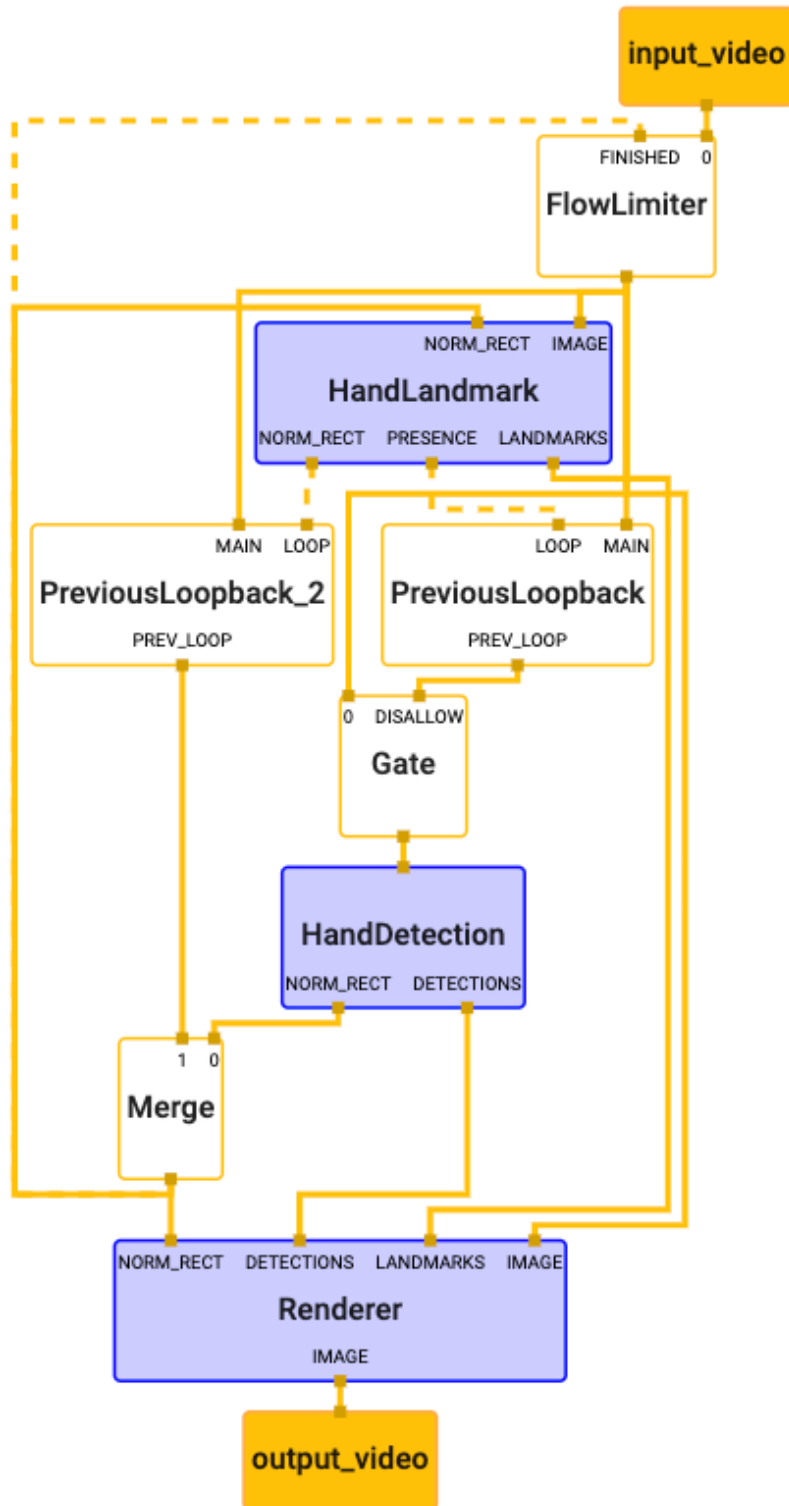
input_video

FINISHED 0
FlowLimiter

NORM_RECT IMAGE
HandLandmark
NORM_RECT PRESENCE LANDMARKS

MAIN LOOP
PreviousLoopback_2
PREV_LOOP

LOOP MAIN
PreviousLoopback
PREV_LOOP

0 DISALLOW
Gate

HandDetection
NORM_RECT DETECTIONS

1 0
Merge

NORM_RECT DETECTIONS LANDMARKS IMAGE
Renderer
IMAGE

output_video